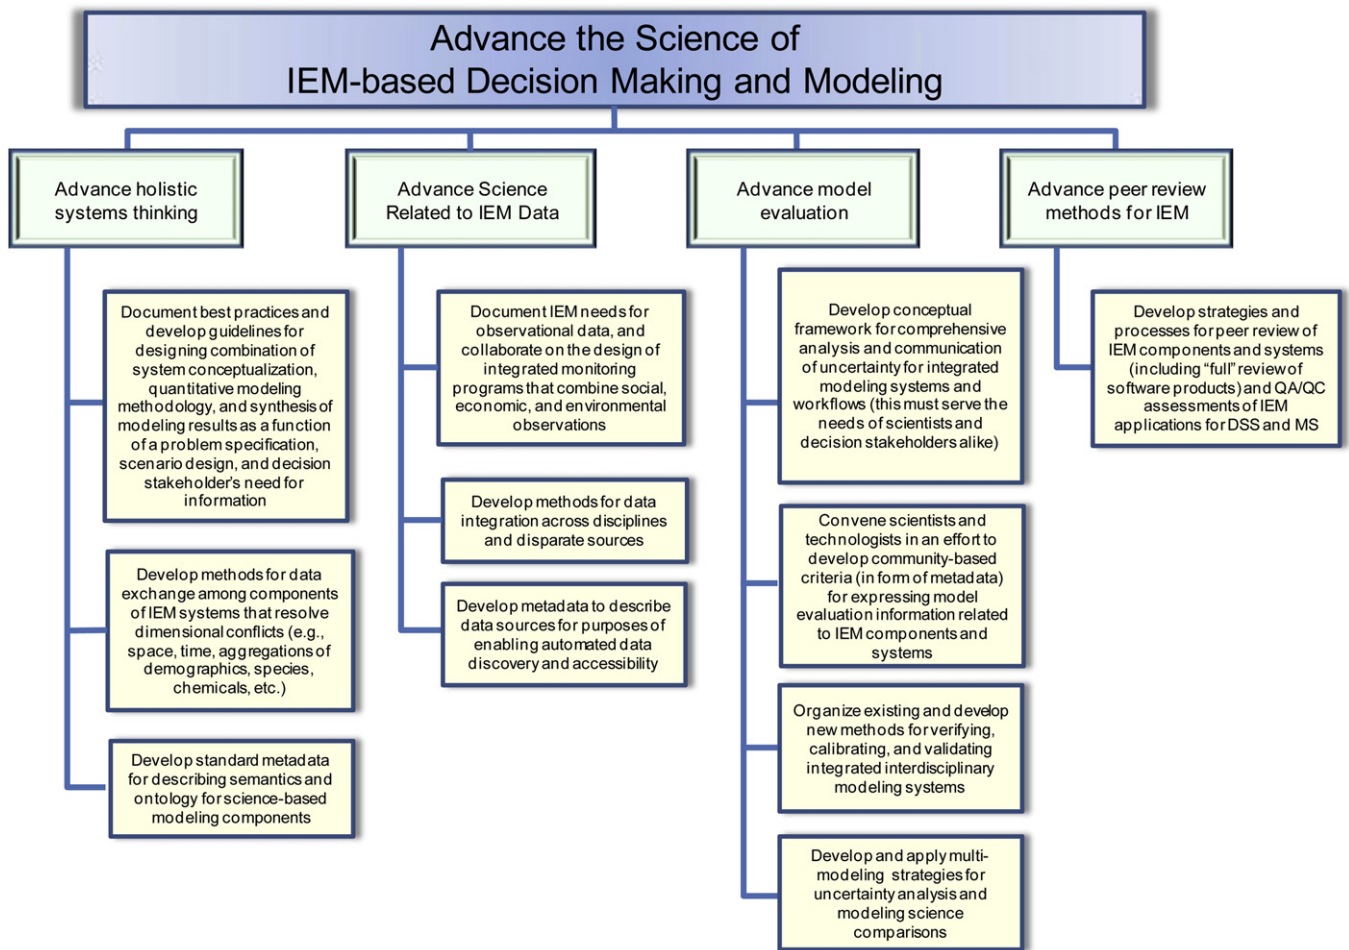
Advance the Science of
IEM-based Decision Making and Modeling

Advance holistic systems thinking

Document best practices and develop guidelines for designing combination of system conceptualization, quantitative modeling methodology, and synthesis of modeling results as a function of a problem specification, scenario design, and decision stakeholder's need for information

Develop methods for data exchange among components of IEM systems that resolve dimensional conflicts (e.g., space, time, aggregations of demographics, species, chemicals, etc.)

Develop standard metadata for describing semantics and ontology for science-based modeling components

Advance Science Related to IEM Data

Document IEM needs for observational data, and collaborate on the design of integrated monitoring programs that combine social, economic, and environmental observations

Develop methods for data integration across disciplines and disparate sources

Develop metadata to describe data sources for purposes of enabling automated data discovery and accessibility

Advance model evaluation

Develop conceptual framework for comprehensive analysis and communication of uncertainty for integrated modeling systems and workflows (this must serve the needs of scientists and decision stakeholders alike)

Convene scientists and technologists in an effort to develop community-based criteria (in form of metadata) for expressing model evaluation information related to IEM components and systems

Organize existing and develop new methods for verifying, calibrating, and validating integrated interdisciplinary modeling systems

Develop and apply multi-modeling strategies for uncertainty analysis and modeling science comparisons

Advance peer review methods for IEM

Develop strategies and processes for peer review of IEM components and systems (including "full" review of software products) and QA/QC assessments of IEM applications for DSS and MS